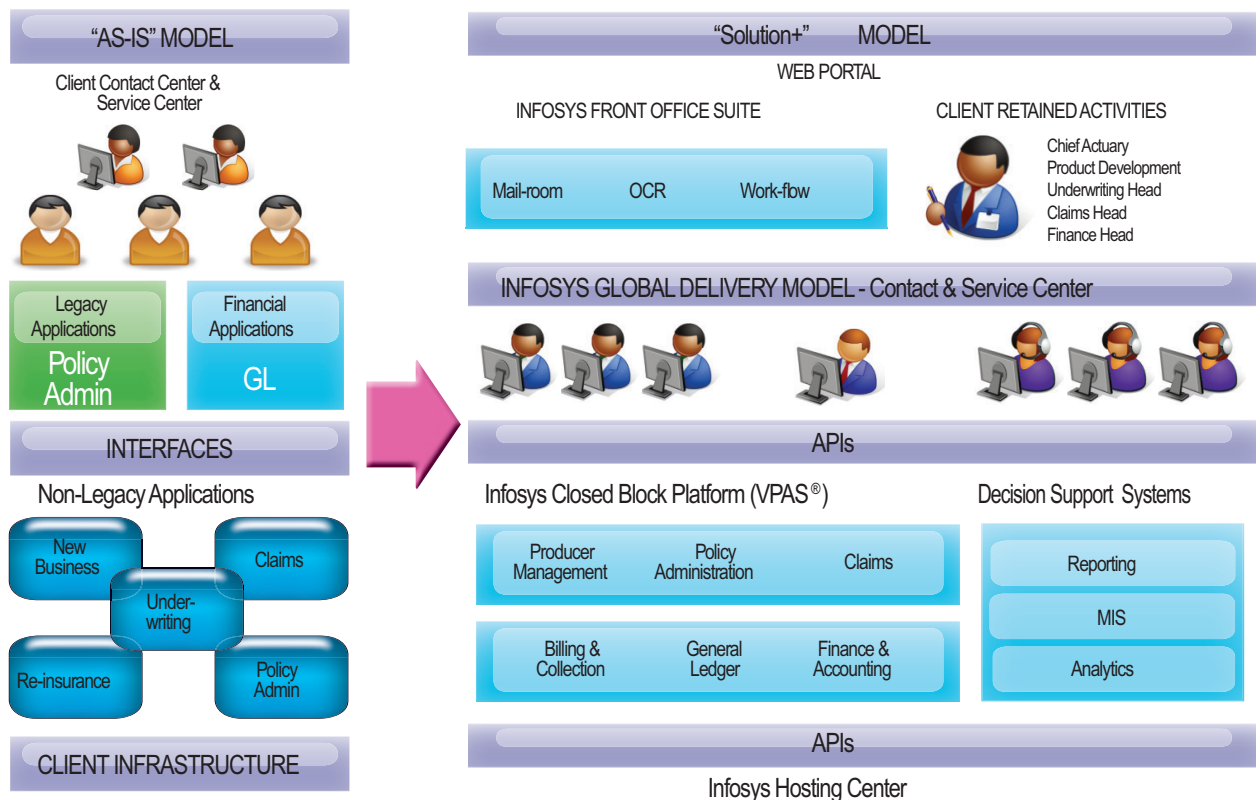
"AS-IS" MODEL

Client Contact Center & Service Center

Legacy Applications

Policy Admin

Financial Applications

GL

INTERFACES

Non-Legacy Applications

New Business

Claims

Under-writing

Re-insurance

Policy Admin

CLIENT INFRASTRUCTURE

"Solution+" MODEL

WEB PORTAL

INFOSYS FRONT OFFICE SUITE

CLIENT RETAINED ACTIVITIES

Mail-room OCR Work-flow

Chief Actuary
Product Development
Underwriting Head
Claims Head
Finance Head

INFOSYS GLOBAL DELIVERY MODEL - Contact & Service Center

APIs

Infosys Closed Block Platform (VPAS®)

Decision Support Systems

Producer Management

Policy Administration

Claims

Billing & Collection

General Ledger

Finance & Accounting

Reporting

MIS

Analytics

APIs

Infosys Hosting Center